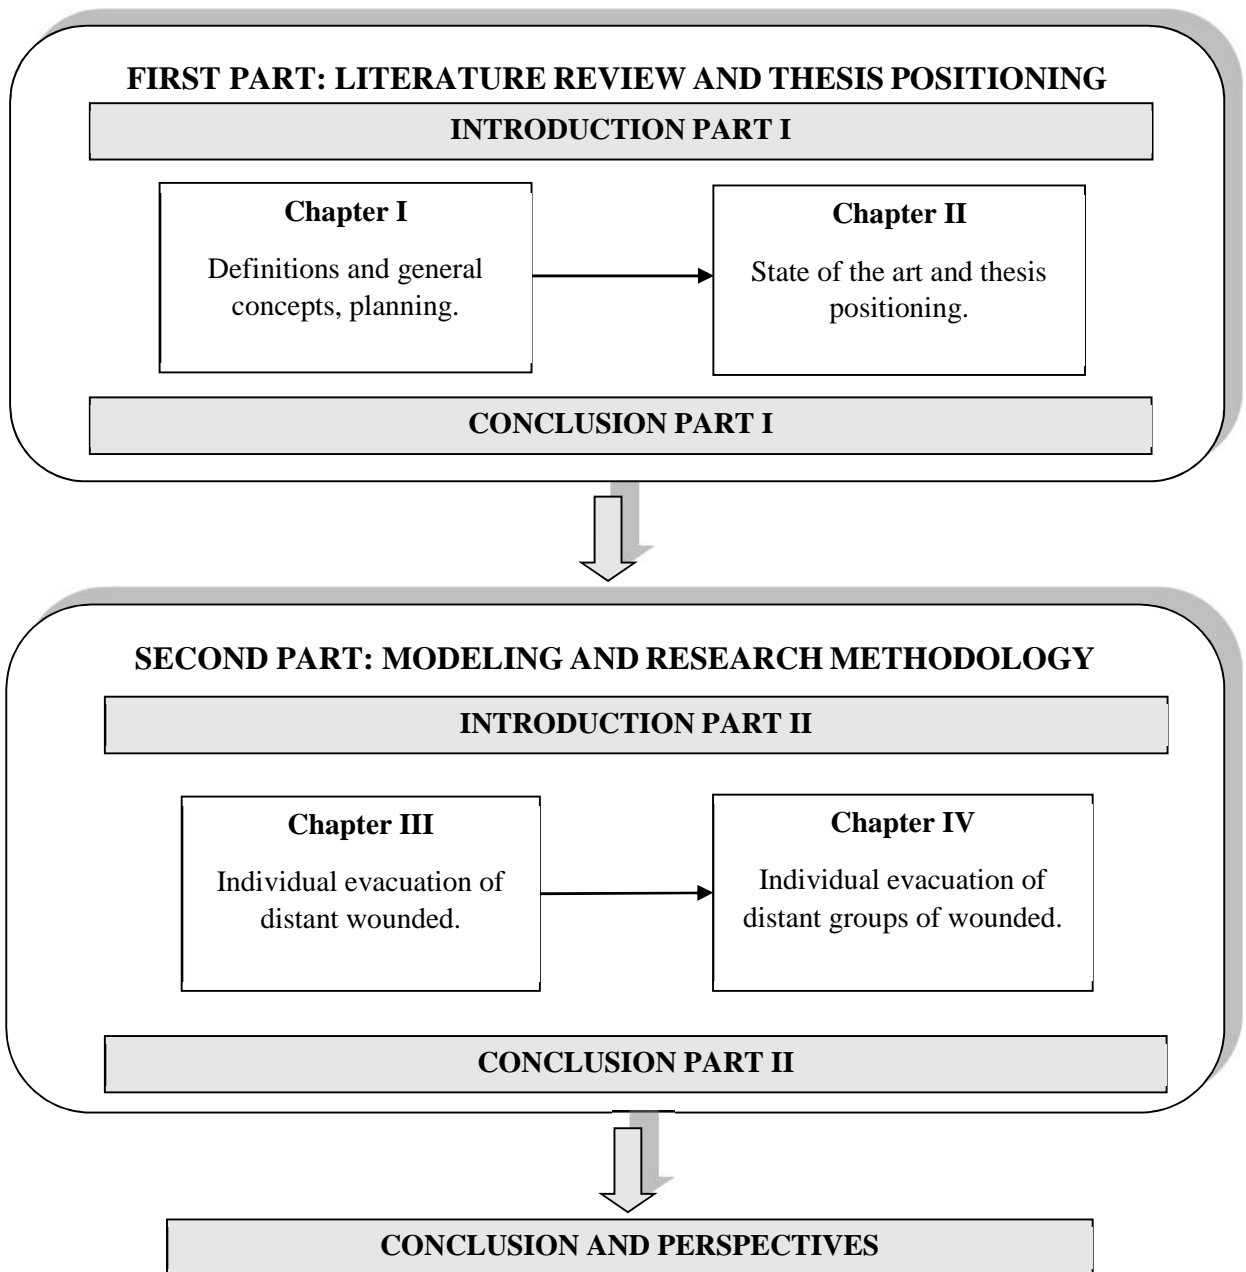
FIRST PART: LITERATURE REVIEW AND THESIS POSITIONING

INTRODUCTION PART I

Chapter I

Definitions and general concepts, planning.

Chapter II

State of the art and thesis positioning.

CONCLUSION PART I

SECOND PART: MODELING AND RESEARCH METHODOLOGY

INTRODUCTION PART II

Chapter III

Individual evacuation of distant wounded.

Chapter IV

Individual evacuation of distant groups of wounded.

CONCLUSION PART II

CONCLUSION AND PERSPECTIVES